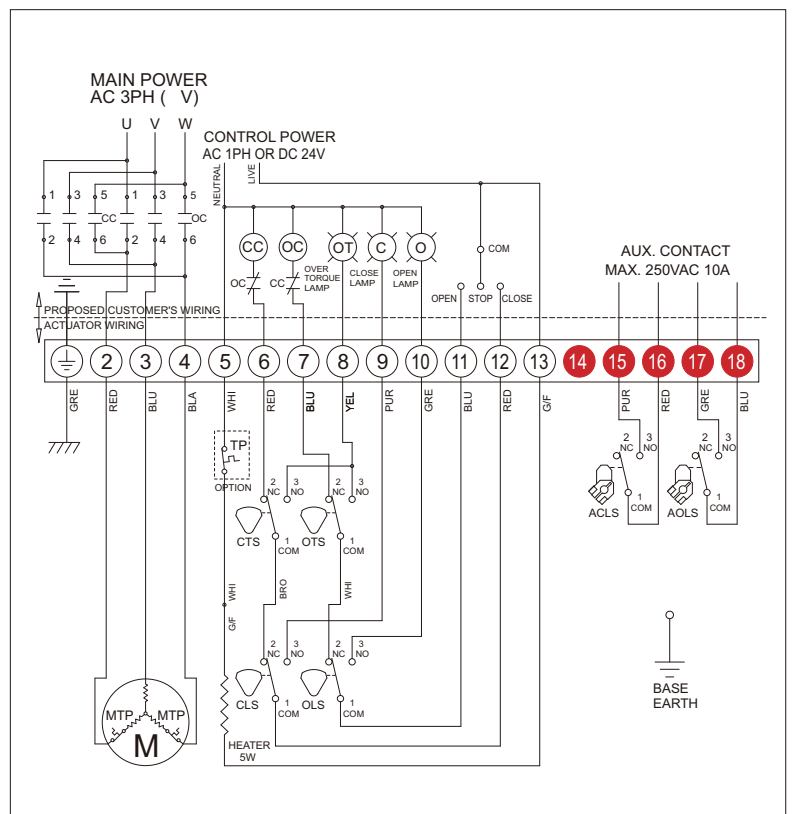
MAIN POWER
AC 3PH ( V)

U V W

CONTROL POWER
AC 1PH OR DC 24V

NEUTRAL
LIVE

1 3 5 1 3 5
CC OC
2 4 6 2 4 6

CC OC OT C O

OC CC OVER TORQUE LAMP
CLOSE LAMP
OPEN LAMP

COM
OPEN STOP CLOSE

AUX. CONTACT
MAX. 250VAC 10A

PROPOSED CUSTOMER'S WIRING
ACTUATOR WIRING

2 3 4 5 6 7 8 9 10 11 12 13 14 15 16 17 18

GRE RED BLU BLA WHI RED BLU YEL PUR GRE BLU RED G/F PUR RED GRE BLU

TP
OPTION

2 NC 3 NO
2 NC 3 NO
CTS 1 COM
OTS 1 COM

2 NC 3 NO
ACLS 1 COM
2 NC 3 NO
AOLS 1 COM

WHI
G/F
BRO
WHI

2 NC 3 NO
2 NC 3 NO
CLS 1 COM
OLS 1 COM

MTP MTP
M

HEATER
5W

BASE
EARTH